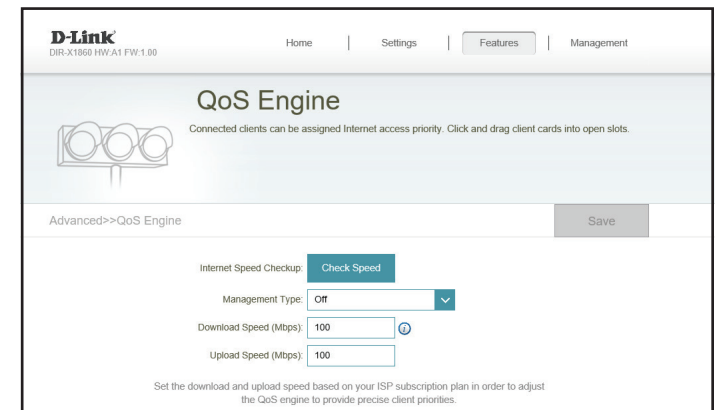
D-Link
DIR-X1860 HW:A1 FW:1.00

Home | Settings | Features | Management

QoS Engine
Connected clients can be assigned Internet access priority. Click and drag client cards into open slots.

Advanced>>QoS Engine

Save

Internet Speed Checkup: Check Speed

Management Type: Off

Download Speed (Mbps): 100

Upload Speed (Mbps): 100

Set the download and upload speed based on your ISP subscription plan in order to adjust the QoS engine to provide precise client priorities.